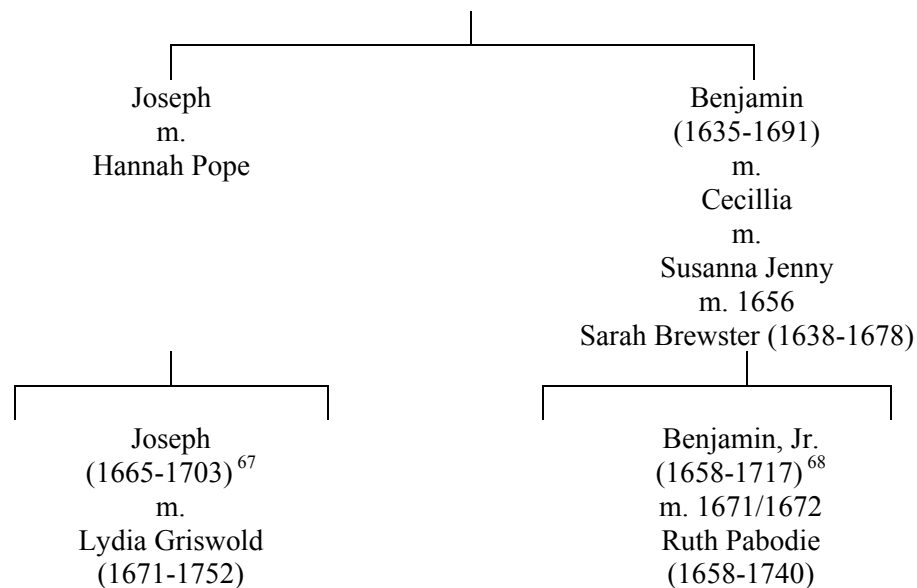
Joseph
m.
Hannah Pope

Benjamin
(1635-1691)
m.
Cecillia
m.
Susanna Jenny
m. 1656
Sarah Brewster (1638-1678)

Joseph
(1665-1703)$^{67}$
m.
Lydia Griswold
(1671-1752)

Benjamin, Jr.
(1658-1717)$^{68}$
m. 1671/1672
Ruth Pabodie
(1658-1740)